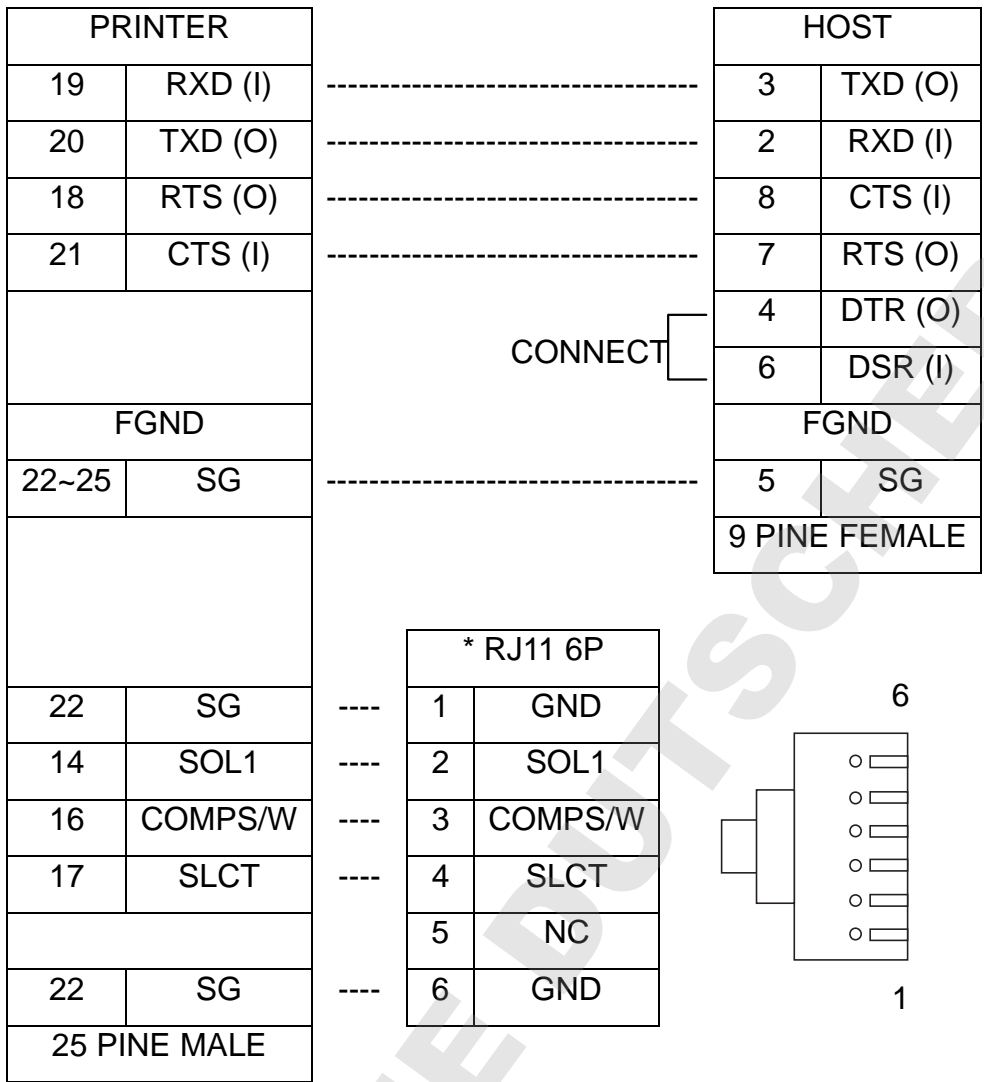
| PRINTER | |
|---|---|
| 19 | RXD (I) |
| 20 | TXD (O) |
| 18 | RTS (O) |
| 21 | CTS (I) |
| | |
| FGND | |
| 22~25 | SG |

| HOST | |
|---|---|
| 3 | TXD (O) |
| 2 | RXD (I) |
| 8 | CTS (I) |
| 7 | RTS (O) |
| 4 | DTR (O) |
| 6 | DSR (I) |
| FGND | |
| 5 | SG |
| 9 PINE FEMALE | |

CONNECT

| 22 | SG |
|---|---|
| 14 | SOL1 |
| 16 | COMPS/W |
| 17 | SLCT |
| | |
| 22 | SG |
| 25 PINE MALE | |

| * RJ11 6P | |
|---|---|
| 1 | GND |
| 2 | SOL1 |
| 3 | COMPS/W |
| 4 | SLCT |
| 5 | NC |
| 6 | GND |

6

1